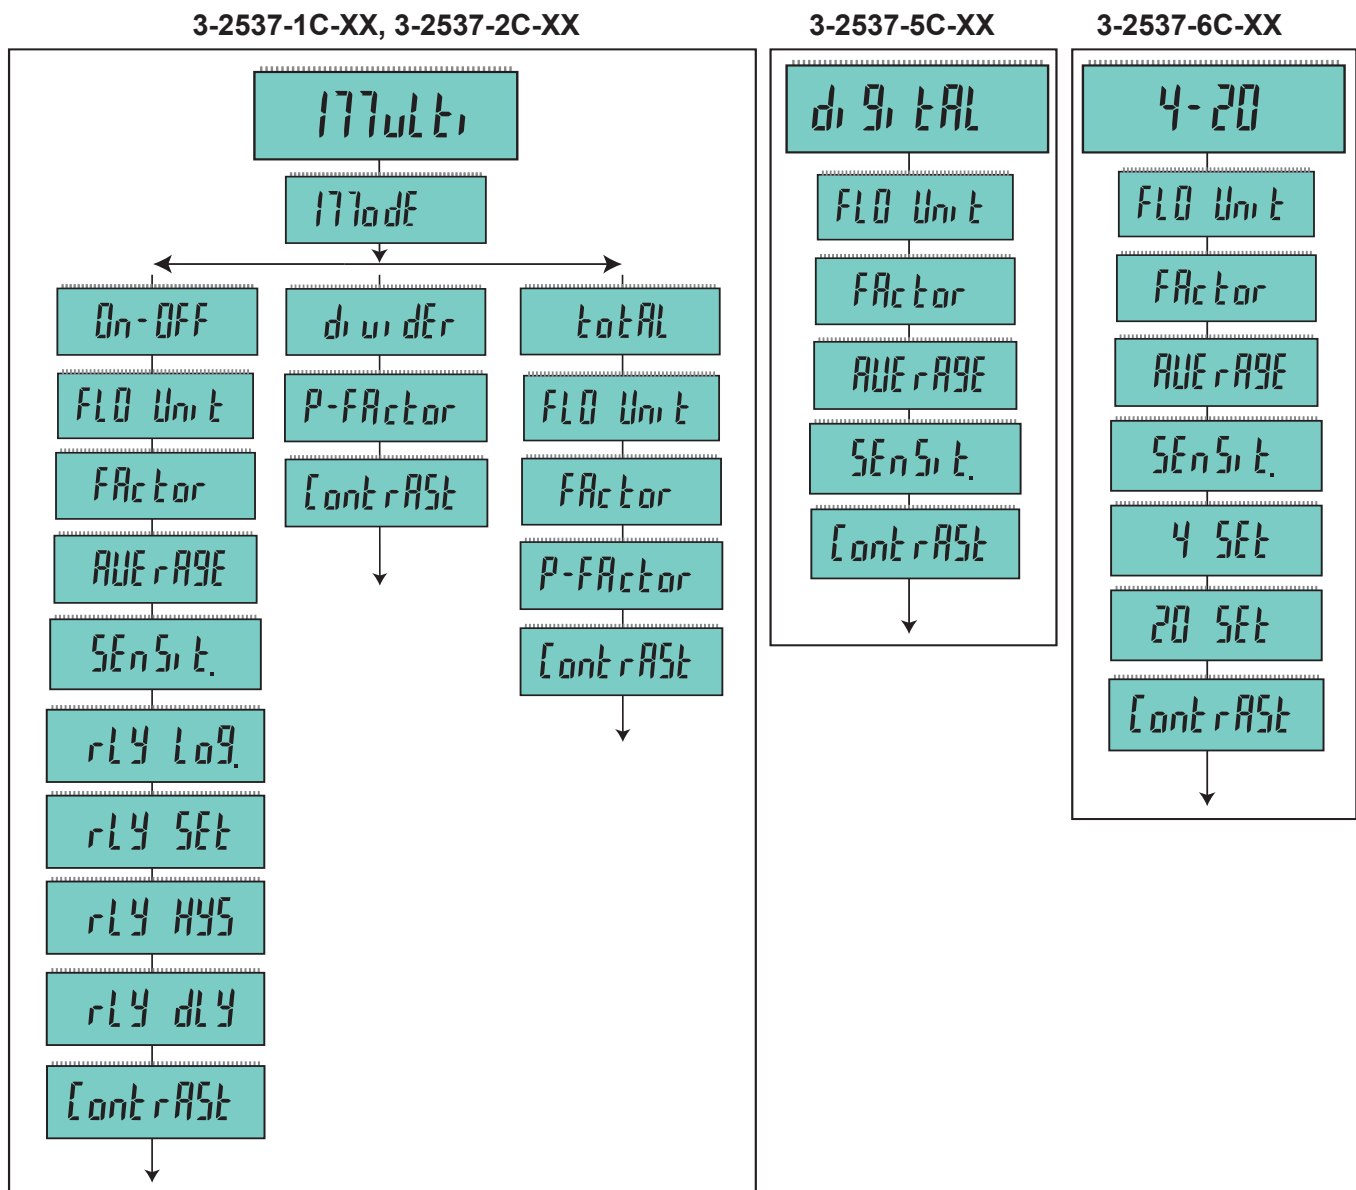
3-2537-1C-XX, 3-2537-2C-XX

MuLti

ModE

On-OFF

FLO Unit

FActor

AUErAGE

SEnSit.

rLY LoG.

rLY SEt

rLY HYS

rLY dLY

ContrASt

diuidEr

P-FActor

ContrASt

totAL

FLO Unit

FActor

P-FActor

ContrASt

3-2537-5C-XX

diGitAL

FLO Unit

FActor

AUErAGE

SEnSit.

ContrASt

3-2537-6C-XX

4-20

FLO Unit

FActor

AUErAGE

SEnSit.

4 SEt

20 SEt

ContrASt